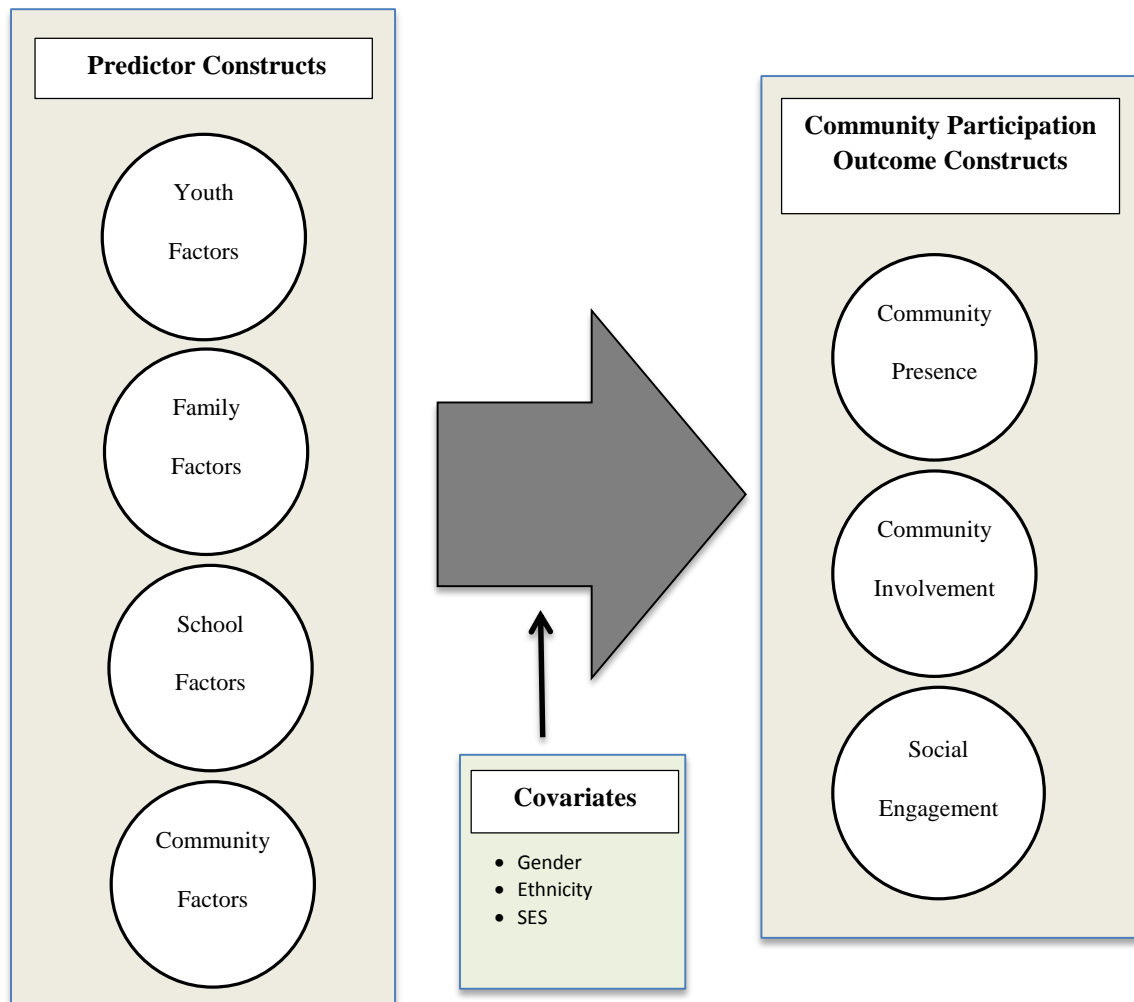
**Predictor Constructs**

Youth Factors

Family Factors

School Factors

Community Factors

**Covariates**

- Gender
- Ethnicity
- SES

**Community Participation Outcome Constructs**

Community Presence

Community Involvement

Social Engagement